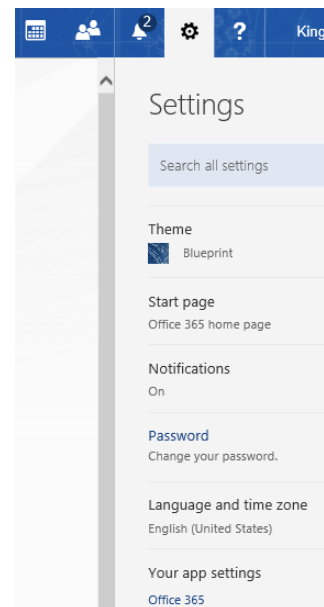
2 ? King

Settings

Search all settings

Theme
Blueprint

Start page
Office 365 home page

Notifications
On

Password
Change your password.

Language and time zone
English (United States)

Your app settings
Office 365